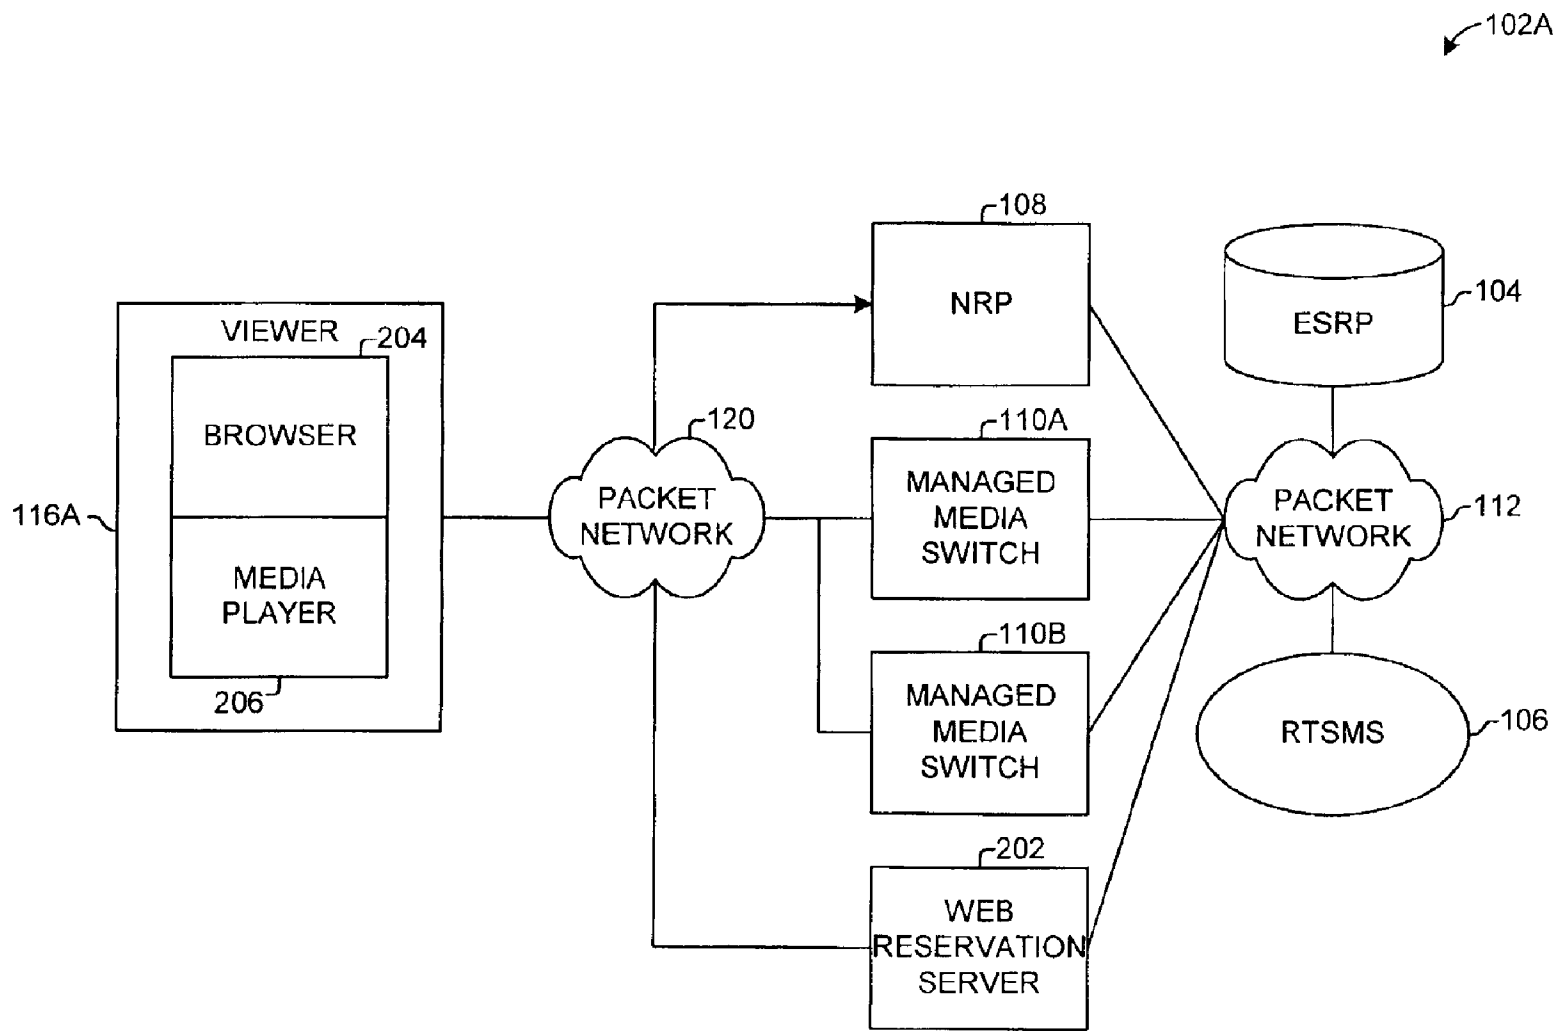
102A

116A

VIEWER

204

BROWSER

MEDIA PLAYER

206

120

PACKET NETWORK

108

NRP

110A

MANAGED MEDIA SWITCH

110B

MANAGED MEDIA SWITCH

202

WEB RESERVATION SERVER

ESRP

104

PACKET NETWORK

112

RTSMS

106